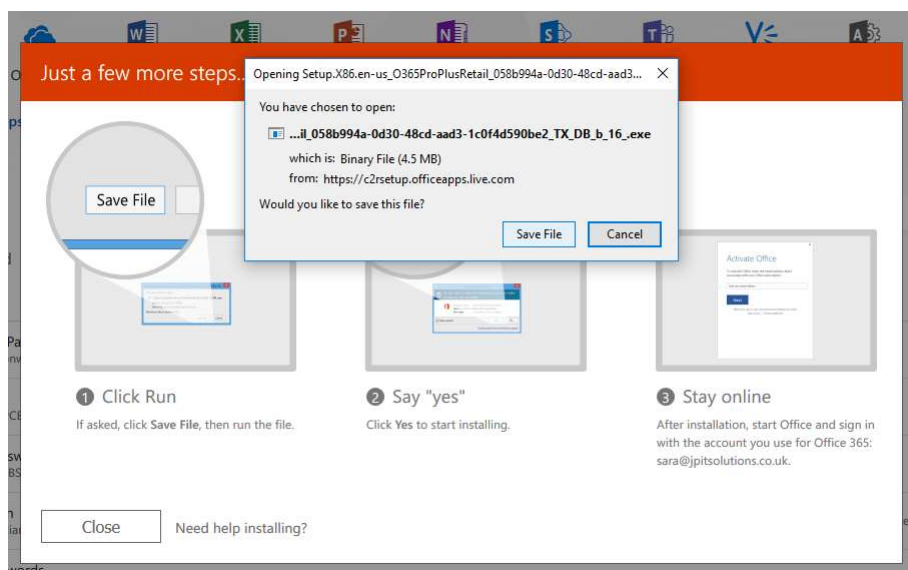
Just a few more steps...

Opening Setup.X86.en-us_O365ProPlusRetail_058b994a-0d30-48cd-aad3...

You have chosen to open:

...il_058b994a-0d30-48cd-aad3-1c0f4d590be2_TX_DB_b_16_.exe

which is: Binary File (4.5 MB)

from: https://c2rsetup.officeapps.live.com

Would you like to save this file?

Save File Cancel

Save File

Activate Office

1 Click Run

If asked, click **Save File**, then run the file.

2 Say "yes"

Click **Yes** to start installing.

3 Stay online

After installation, start Office and sign in with the account you use for Office 365: sara@jpitsolutions.co.uk.

Close Need help installing?